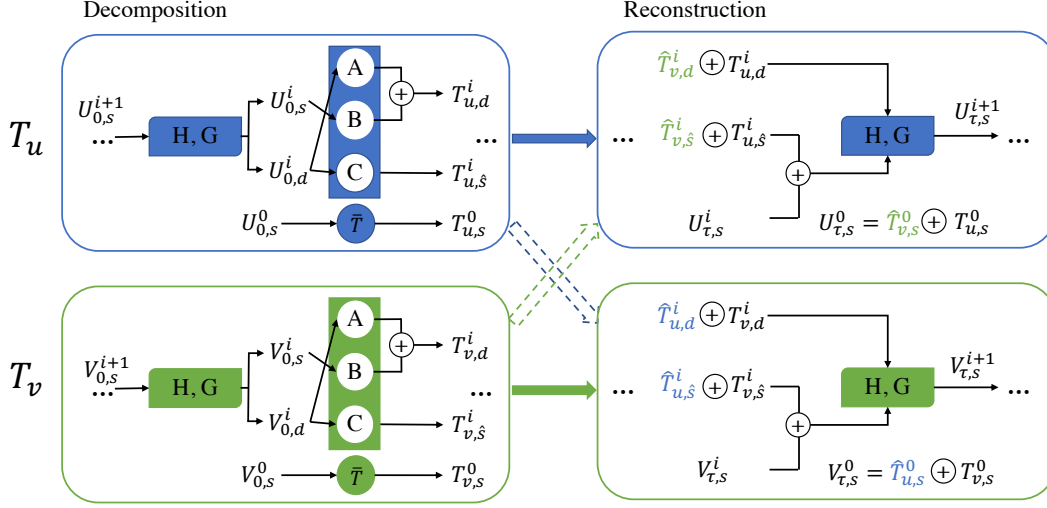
Decomposition

Reconstruction

$T_u$

$U_{0,s}^{i+1}$ ...

H, G

$U_{0,s}^{i}$

$U_{0,d}^{i}$

A

B

C

$+$

$T_{u,d}^{i}$

...

$T_{u,\hat{s}}^{i}$

$U_{0,s}^{0}$

$\bar{T}$

$T_{u,s}^{0}$

$\hat{T}_{v,d}^{i} \oplus T_{u,d}^{i}$

...

$\hat{T}_{v,\hat{s}}^{i} \oplus T_{u,\hat{s}}^{i}$

H, G

$U_{\tau,s}^{i+1}$ ...

$+$

$U_{\tau,s}^{i}$

$U_{\tau,s}^{0} = \hat{T}_{v,s}^{0} \oplus T_{u,s}^{0}$

$T_v$

$V_{0,s}^{i+1}$ ...

H, G

$V_{0,s}^{i}$

$V_{0,d}^{i}$

A

B

C

$+$

$T_{v,d}^{i}$

...

$T_{v,\hat{s}}^{i}$

$V_{0,s}^{0}$

$\bar{T}$

$T_{v,s}^{0}$

$\hat{T}_{u,d}^{i} \oplus T_{v,d}^{i}$

...

$\hat{T}_{u,\hat{s}}^{i} \oplus T_{v,\hat{s}}^{i}$

H, G

$V_{\tau,s}^{i+1}$ ...

$+$

$V_{\tau,s}^{i}$

$V_{\tau,s}^{0} = \hat{T}_{u,s}^{0} \oplus T_{v,s}^{0}$